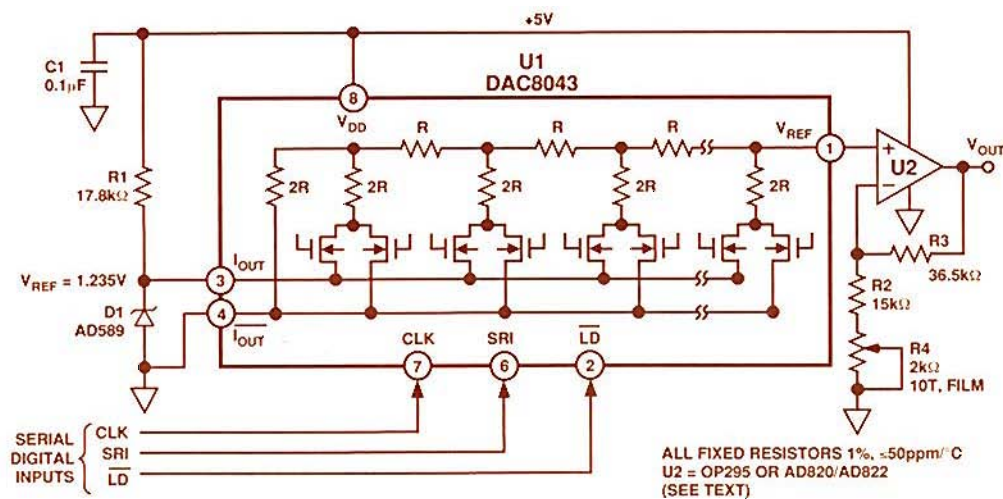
+5V

C1
0.1µF

U1
DAC8043

8
$V_{DD}$

R R R

$V_{REF}$

1

+
U2
−

$V_{OUT}$

R1
17.8kΩ

2R 2R 2R 2R 2R

$V_{REF}$ = 1.235V

3
$I_{OUT}$

4
$\overline{I_{OUT}}$

D1
AD589

R3
36.5kΩ

R2
15kΩ

R4
2kΩ
10T, FILM

CLK
7

SRI
6

$\overline{LD}$
2

SERIAL
DIGITAL
INPUTS

CLK
SRI
$\overline{LD}$

ALL FIXED RESISTORS 1%, ±50ppm/°C
U2 = OP295 OR AD820/AD822
(SEE TEXT)